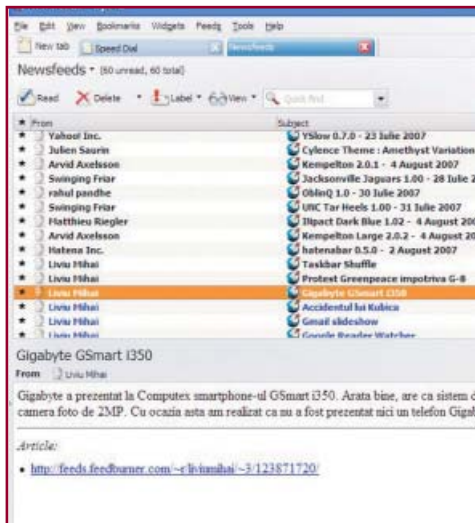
File Edit View Bookmarks Widgets Feeds Tools Help

New tab | Speed Dial | Newsfeeds

Newsfeeds • (60 unread, 60 total)

Read | Delete | Label | View | Quick find

| From | Subject |
|---|---|
| Yahoo! Inc. | YSlow 0.7.0 - 23 Iulie 2007 |
| Julien Saurin | Cylence Theme : Amethyst Variation |
| Arvid Axelsson | Kempelton 2.0.1 - 4 August 2007 |
| Swinging Friar | Jacksonville Jaguars 1.00 - 28 Iulie 2 |
| rahul pandhe | OblinQ 1.0 - 30 Iulie 2007 |
| Swinging Friar | UNC Tar Heels 1.00 - 31 Iulie 2007 |
| Matthieu Riegler | IIpact Dark Blue 1.02 - 4 August 200 |
| Arvid Axelsson | Kempelton Large 2.0.2 - 4 August 20 |
| Hatena Inc. | hatenabar 0.5.0 - 2 August 2007 |
| Liviu Mihai | Taskbar Shuffle |
| Liviu Mihai | Protest Greenpeace impotriva G-8 |
| Liviu Mihai | Gigabyte GSmart i350 |
| Liviu Mihai | Accidentul lui Kubica |
| Liviu Mihai | Gmail slideshow |
| Liviu Mihai | Google Reader Watcher |

Gigabyte GSmart i350

From Liviu Mihai

Gigabyte a prezentat la Computex smartphone-ul GSmart i350. Arata bine, are ca sistem c camera foto de 2MP. Cu ocazia asta am realizat ca nu a fost prezentat nici un telefon Gigab

Article:

• http://feeds.feedburner.com/~r/liviumihai/~3/123871720/